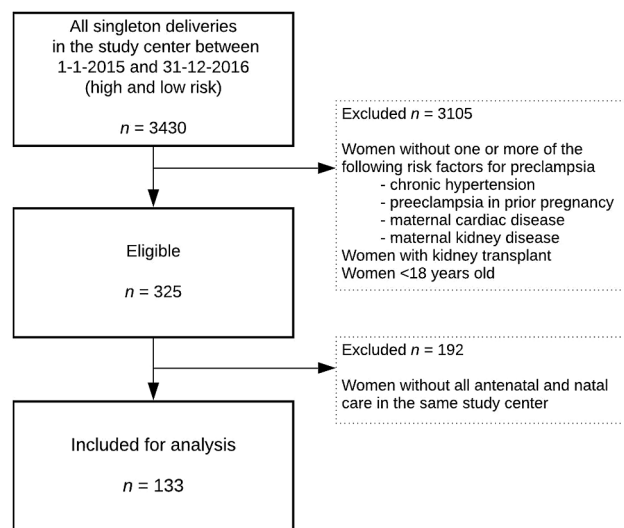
All singleton deliveries in the study center between 1-1-2015 and 31-12-2016 (high and low risk)

$n$ = 3430

Excluded $n$ = 3105

Women without one or more of the following risk factors for preclampsia
- chronic hypertension
- preeclampsia in prior pregnancy
- maternal cardiac disease
- maternal kidney disease
Women with kidney transplant
Women <18 years old

Eligible

$n$ = 325

Excluded $n$ = 192

Women without all antenatal and natal care in the same study center

Included for analysis

$n$ = 133